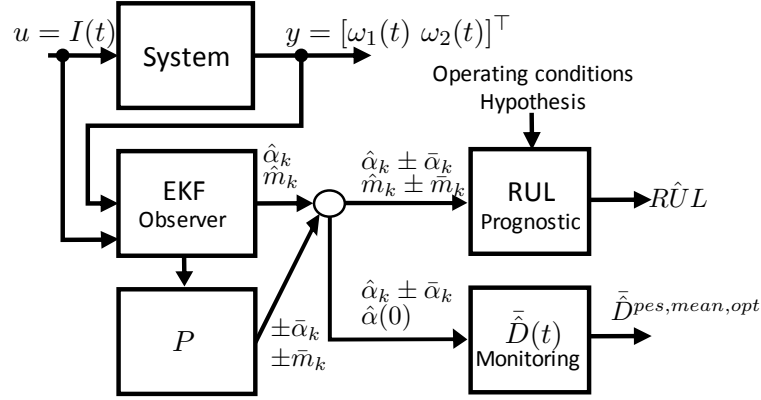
$u = I(t)$

System

$y = [\omega_1(t)\ \omega_2(t)]^\top$

Operating conditions
Hypothesis

$\hat{\alpha}_k$
$\hat{m}_k$

EKF
Observer

$\hat{\alpha}_k \pm \bar{\alpha}_k$
$\hat{m}_k \pm \bar{m}_k$

RUL
Prognostic

$R\hat{U}L$

$P$

$\pm\bar{\alpha}_k$
$\pm\bar{m}_k$

$\hat{\alpha}_k \pm \bar{\alpha}_k$
$\hat{\alpha}(0)$

$\bar{\hat{D}}(t)$
Monitoring

$\bar{\hat{D}}^{pes,mean,opt}$